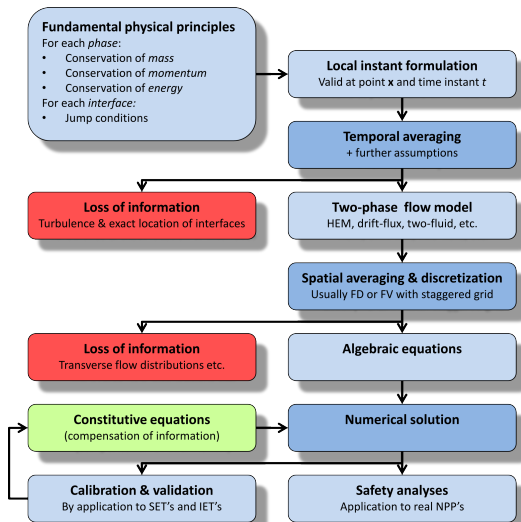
Fundamental physical principles
For each *phase*:
• Conservation of *mass*
• Conservation of *momentum*
• Conservation of *energy*
For each *interface:*
• Jump conditions

Local instant formulation
Valid at point **x** and time instant *t*

Temporal averaging
+ further assumptions

Loss of information
Turbulence & exact location of interfaces

Two-phase flow model
HEM, drift-flux, two-fluid, etc.

Spatial averaging & discretization
Usually FD or FV with staggered grid

Loss of information
Transverse flow distributions etc.

Algebraic equations

Constitutive equations
(compensation of information)

Numerical solution

Calibration & validation
By application to SET's and IET's

Safety analyses
Application to real NPP's